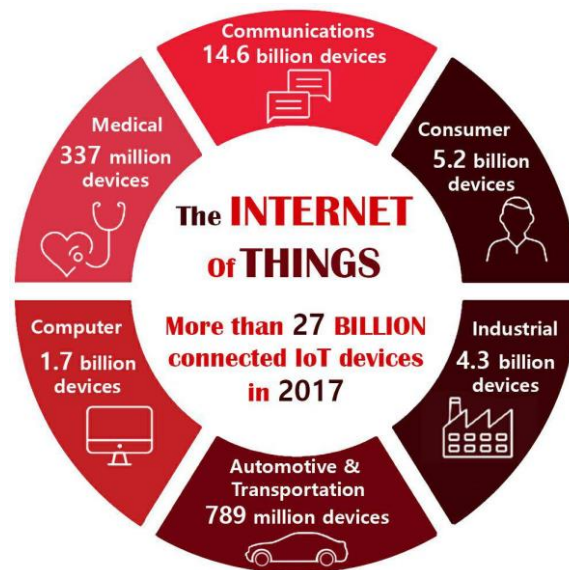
Communications
14.6 billion devices

Consumer
5.2 billion devices

Industrial
4.3 billion devices

Automotive & Transportation
789 million devices

Computer
1.7 billion devices

Medical
337 million devices

The INTERNET of THINGS

More than 27 BILLION connected IoT devices in 2017